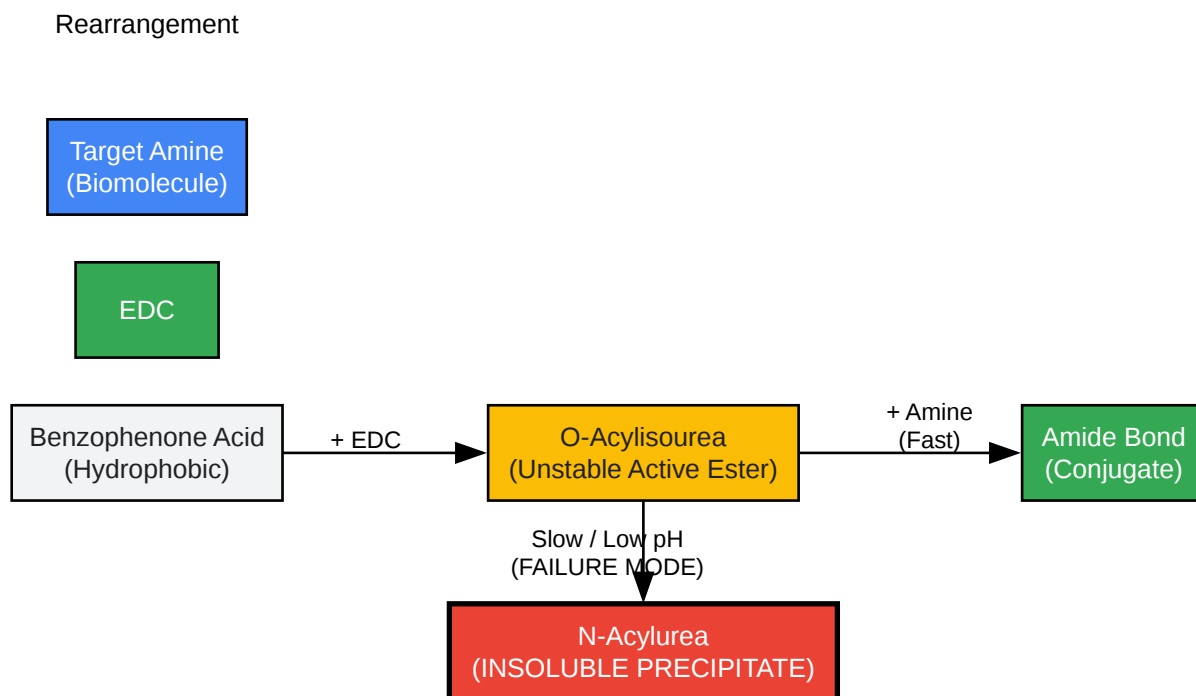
Rearrangement

Target Amine
(Biomolecule)

EDC

Benzophenone Acid
(Hydrophobic)

+ EDC

O-Acylisourea
(Unstable Active Ester)

+ Amine
(Fast)

Amide Bond
(Conjugate)

Slow / Low pH
(FAILURE MODE)

N-Acylurea
(INSOLUBLE PRECIPITATE)